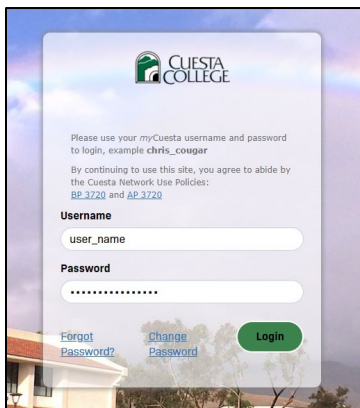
CUESTA COLLEGE

Please use your myCuesta username and password to login, example chris_cougar

By continuing to use this site, you agree to abide by the Cuesta Network Use Policies: BP 3720 and AP 3720

Username

user_name

Password

••••••••••••••••

Forgot Password?

Change Password

Login